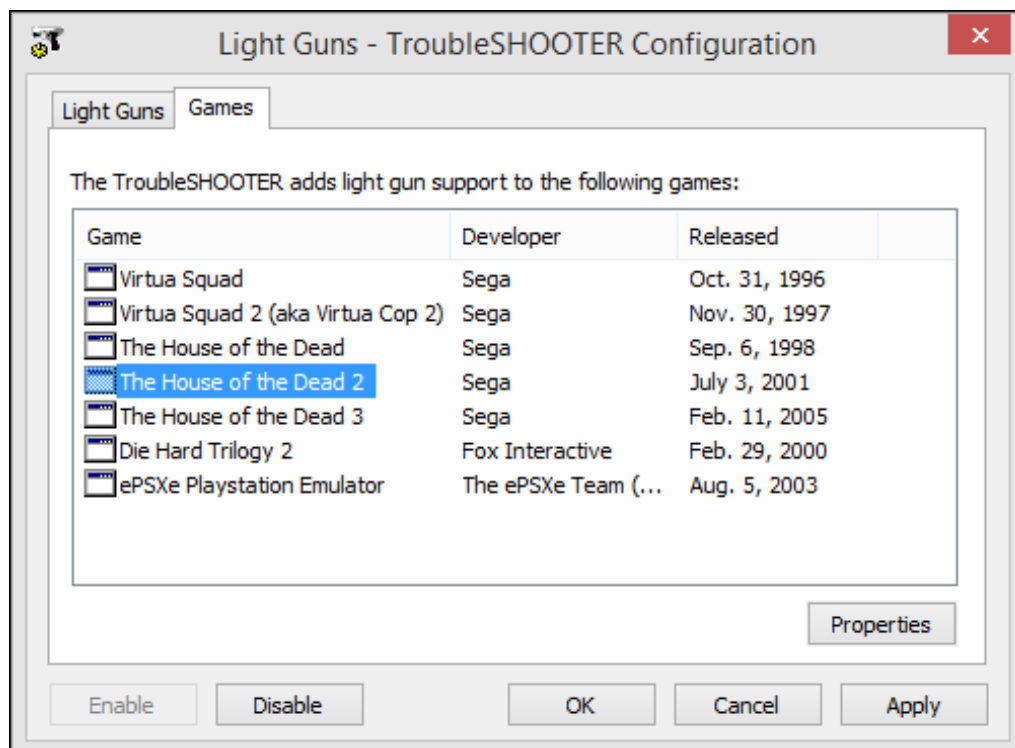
Light Guns - TroubleSHOOTER Configuration

Light Guns | Games

The TroubleSHOOTER adds light gun support to the following games:

| Game | Developer | Released |
|---|---|---|
| Virtua Squad | Sega | Oct. 31, 1996 |
| Virtua Squad 2 (aka Virtua Cop 2) | Sega | Nov. 30, 1997 |
| The House of the Dead | Sega | Sep. 6, 1998 |
| The House of the Dead 2 | Sega | July 3, 2001 |
| The House of the Dead 3 | Sega | Feb. 11, 2005 |
| Die Hard Trilogy 2 | Fox Interactive | Feb. 29, 2000 |
| ePSXe Playstation Emulator | The ePSXe Team (... | Aug. 5, 2003 |

Properties

Enable Disable OK Cancel Apply